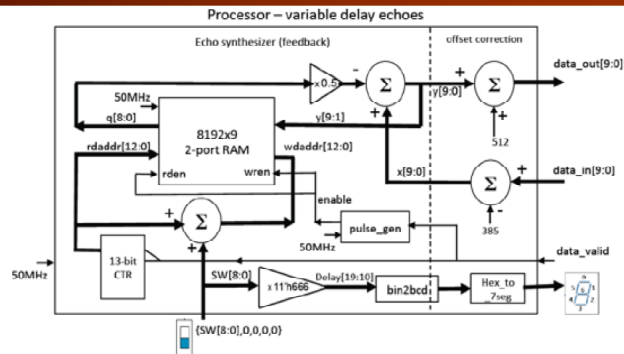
Processor – variable delay echoes

Echo synthesizer (feedback)

offset correction

x0.5

-

$\Sigma$

+

y[9:0]

+

$\Sigma$

data_out[9:0]

+

512

50MHz

q[8:0]

8192x9
2-port RAM

y[9:1]

rdaddr[12:0]

wdaddr[12:0]

rden

wren

x[9:0]

$\Sigma$

+

data_in[9:0]

-

385

enable

+

$\Sigma$

+

pulse_gen

50MHz

data_valid

50MHz

13-bit
CTR

SW[8:0]

x 11'h666

Delay[19:10]

bin2bcd

Hex_to
_7seg

{SW[8:0],0,0,0,0}